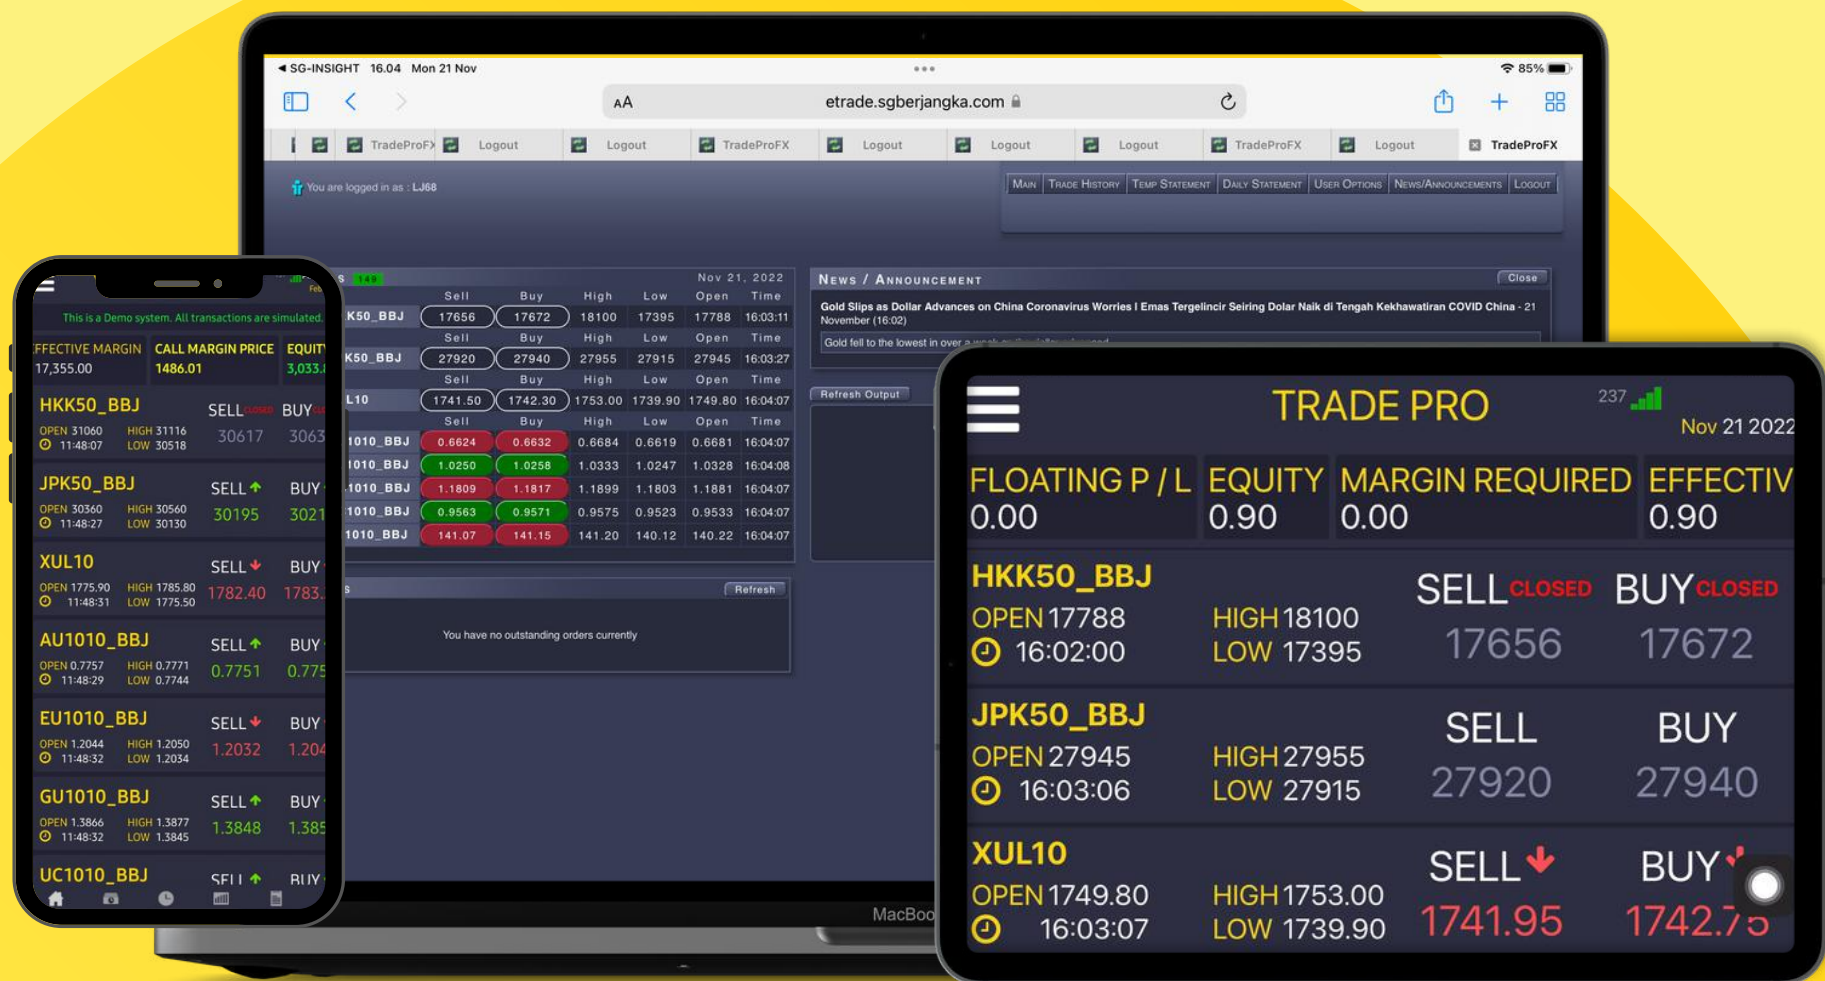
◀ SG-INSIGHT 16.04 Mon 21 Nov
•••
85%
AA etrade.sgberjangka.com
TradeProFX Logout Logout TradeProFX Logout Logout Logout TradeProFX Logout TradeProFX

You are logged in as : LJ68

Main | Trade History | Temp Statement | Daily Statement | User Options | News/Announcements | Logout

Nov 21, 2022

| | Sell | Buy | High | Low | Open | Time |
|---|---|---|---|---|---|---|
| K50_BBJ | 17656 | 17672 | 18100 | 17395 | 17788 | 16:03:11 |
| | Sell | Buy | High | Low | Open | Time |
| K50_BBJ | 27920 | 27940 | 27955 | 27915 | 27945 | 16:03:27 |
| | Sell | Buy | High | Low | Open | Time |
| L10 | 1741.50 | 1742.30 | 1753.00 | 1739.90 | 1749.80 | 16:04:07 |
| | Sell | Buy | High | Low | Open | Time |
| 1010_BBJ | 0.6624 | 0.6632 | 0.6684 | 0.6619 | 0.6681 | 16:04:07 |
| 1010_BBJ | 1.0250 | 1.0258 | 1.0333 | 1.0247 | 1.0328 | 16:04:08 |
| 1010_BBJ | 1.1809 | 1.1817 | 1.1899 | 1.1803 | 1.1881 | 16:04:07 |
| 1010_BBJ | 0.9563 | 0.9571 | 0.9575 | 0.9523 | 0.9533 | 16:04:07 |
| 1010_BBJ | 141.07 | 141.15 | 141.20 | 140.12 | 140.22 | 16:04:07 |

News / Announcement Close
Gold Slips as Dollar Advances on China Coronavirus Worries I Emas Tergelincir Seiring Dolar Naik di Tengah Kekhawatiran COVID China - 21 November (16:02)
Gold fell to the lowest in over a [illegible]
Refresh Output

Refresh
You have no outstanding orders currently

MacBoo

This is a Demo system. All transactions are simulated.
FFECTIVE MARGIN 17,355.00 | CALL MARGIN PRICE 1486.01 | EQUIT 3,033.
HKK50_BBJ SELL closed BUY
OPEN 31060 HIGH 31116 11:48:07 LOW 30518 30617 3063
JPK50_BBJ SELL BUY
OPEN 30360 HIGH 30560 11:48:27 LOW 30130 30195 3021
XUL10 SELL BUY
OPEN 1775.90 HIGH 1785.80 11:48:31 LOW 1775.50 1782.40 1783.
AU1010_BBJ SELL BUY
OPEN 0.7757 HIGH 0.7771 11:48:29 LOW 0.7744 0.7751 0.775
EU1010_BBJ SELL BUY
OPEN 1.2044 HIGH 1.2050 11:48:32 LOW 1.2034 1.2032 1.204
GU1010_BBJ SELL BUY
OPEN 1.3866 HIGH 1.3877 11:48:32 LOW 1.3845 1.3848 1.385
UC1010_BBJ SELL BUY

TRADE PRO 237
Nov 21 2022
FLOATING P / L 0.00 | EQUITY 0.90 | MARGIN REQUIRED 0.00 | EFFECTIV 0.90
HKK50_BBJ SELL CLOSED BUY CLOSED
OPEN 17788 HIGH 18100 17656 17672
16:02:00 LOW 17395
JPK50_BBJ SELL BUY
OPEN 27945 HIGH 27955 27920 27940
16:03:06 LOW 27915
XUL10 SELL BUY
OPEN 1749.80 HIGH 1753.00 1741.95 1742.75
16:03:07 LOW 1739.90